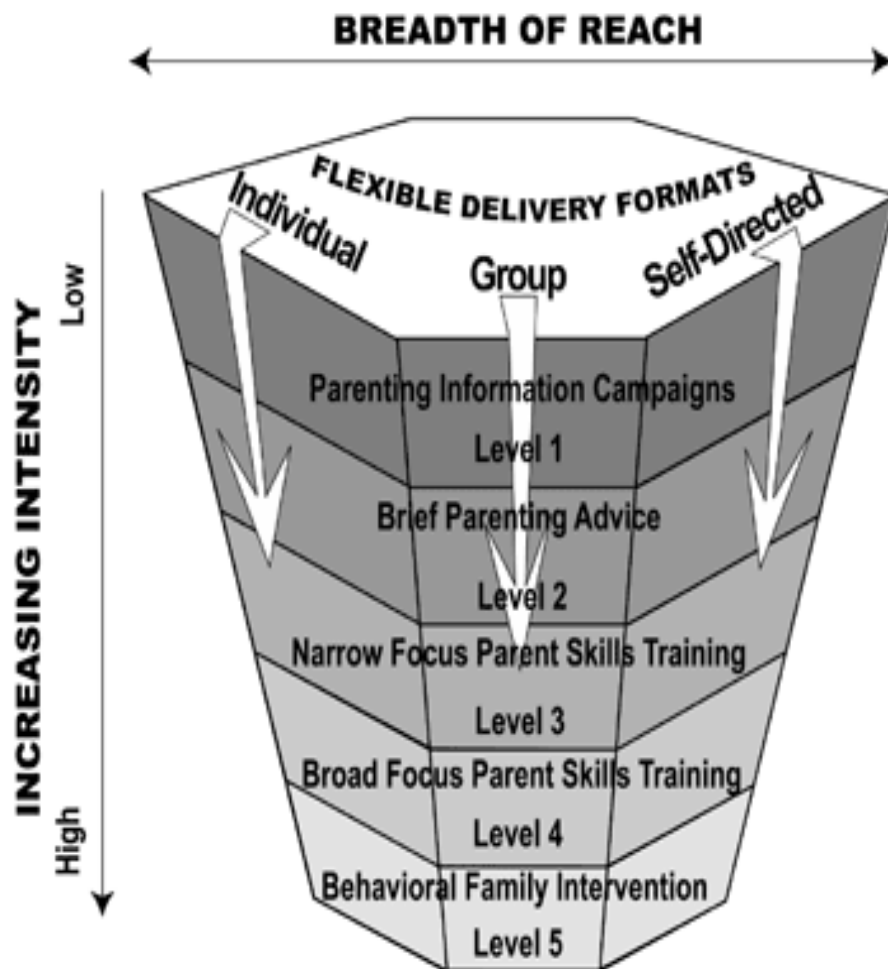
BREADTH OF REACH

INCREASING INTENSITY

Low

High

FLEXIBLE DELIVERY FORMATS

Individual

Group

Self-Directed

Parenting Information Campaigns

Level 1

Brief Parenting Advice

Level 2

Narrow Focus Parent Skills Training

Level 3

Broad Focus Parent Skills Training

Level 4

Behavioral Family Intervention

Level 5